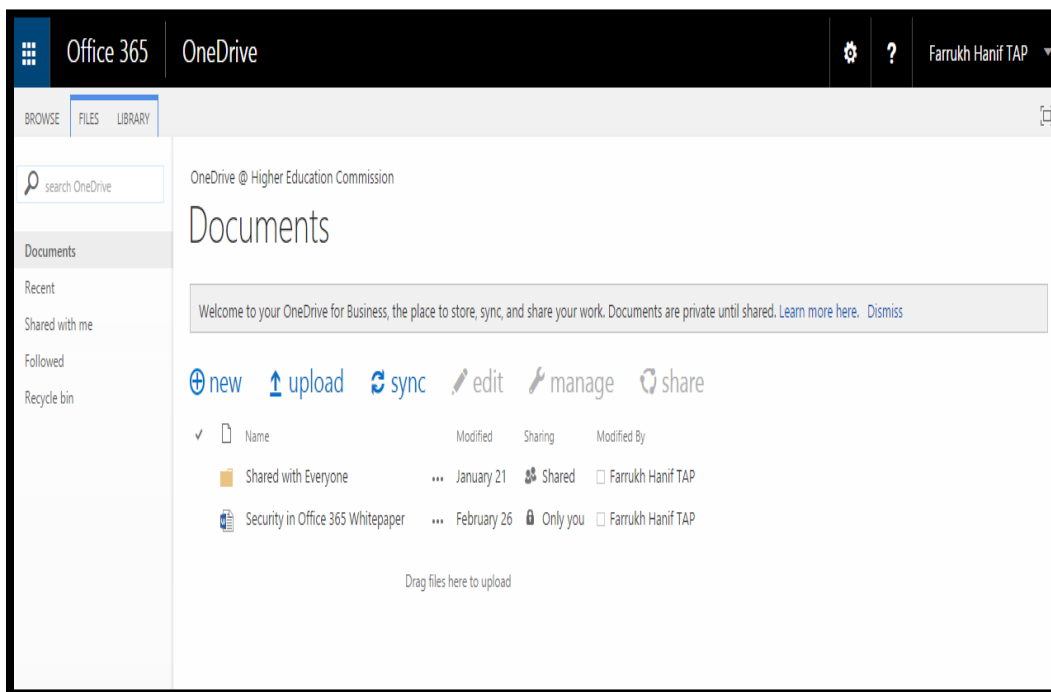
Office 365 OneDrive

?

Farrukh Hanif TAP

BROWSE FILES LIBRARY

search OneDrive

Documents

Recent

Shared with me

Followed

Recycle bin

OneDrive @ Higher Education Commission

Documents

Welcome to your OneDrive for Business, the place to store, sync, and share your work. Documents are private until shared. Learn more here. Dismiss

new upload sync edit manage share

| ✓ | Name | | Modified | Sharing | Modified By |
|---|---|---|---|---|---|
| | Shared with Everyone | ... | January 21 | Shared | Farrukh Hanif TAP |
| | Security in Office 365 Whitepaper | ... | February 26 | Only you | Farrukh Hanif TAP |

Drag files here to upload